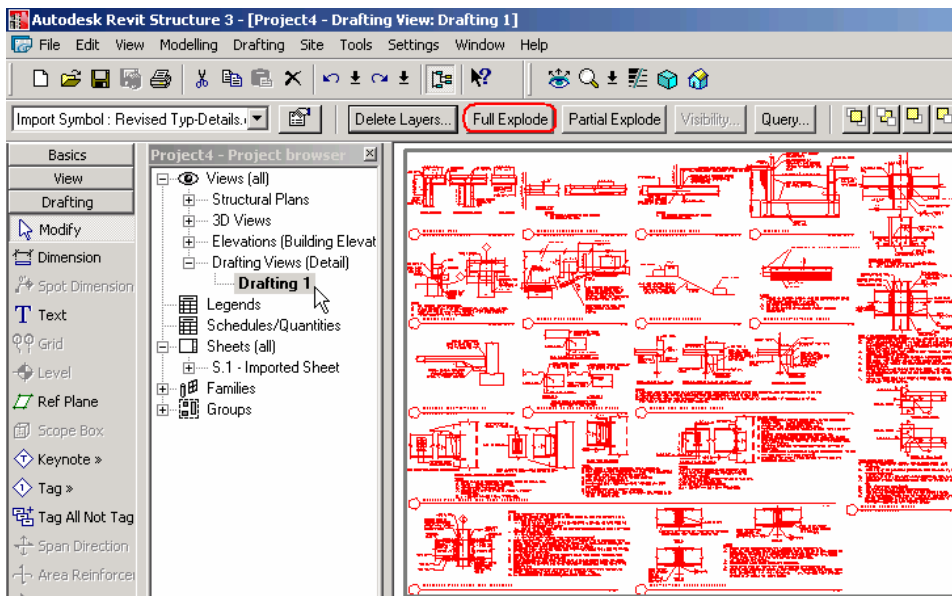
Autodesk Revit Structure 3 - [Project4 - Drafting View: Drafting 1]

File Edit View Modelling Drafting Site Tools Settings Window Help

Import Symbol : Revised Typ-Details.

Delete Layers... Full Explode Partial Explode Visibility... Query...

Basics
View
Drafting
Modify
Dimension
Spot Dimension
Text
Grid
Level
Ref Plane
Scope Box
Keynote »
Tag »
Tag All Not Tag
Span Direction
Area Reinforce

Project4 - Project browser

Views (all)
Structural Plans
3D Views
Elevations (Building Elevat
Drafting Views (Detail)
Drafting 1
Legends
Schedules/Quantities
Sheets (all)
S.1 - Imported Sheet
Families
Groups